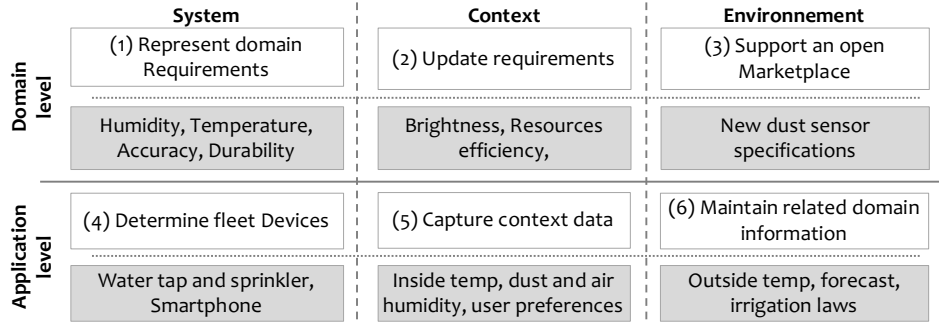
| | System | Context | Environnement |
|---|---|---|---|
| Domain level | (1) Represent domain Requirements | (2) Update requirements | (3) Support an open Marketplace |
| | Humidity, Temperature, Accuracy, Durability | Brightness, Resources efficiency, | New dust sensor specifications |
| Application level | (4) Determine fleet Devices | (5) Capture context data | (6) Maintain related domain information |
| | Water tap and sprinkler, Smartphone | Inside temp, dust and air humidity, user preferences | Outside temp, forecast, irrigation laws |